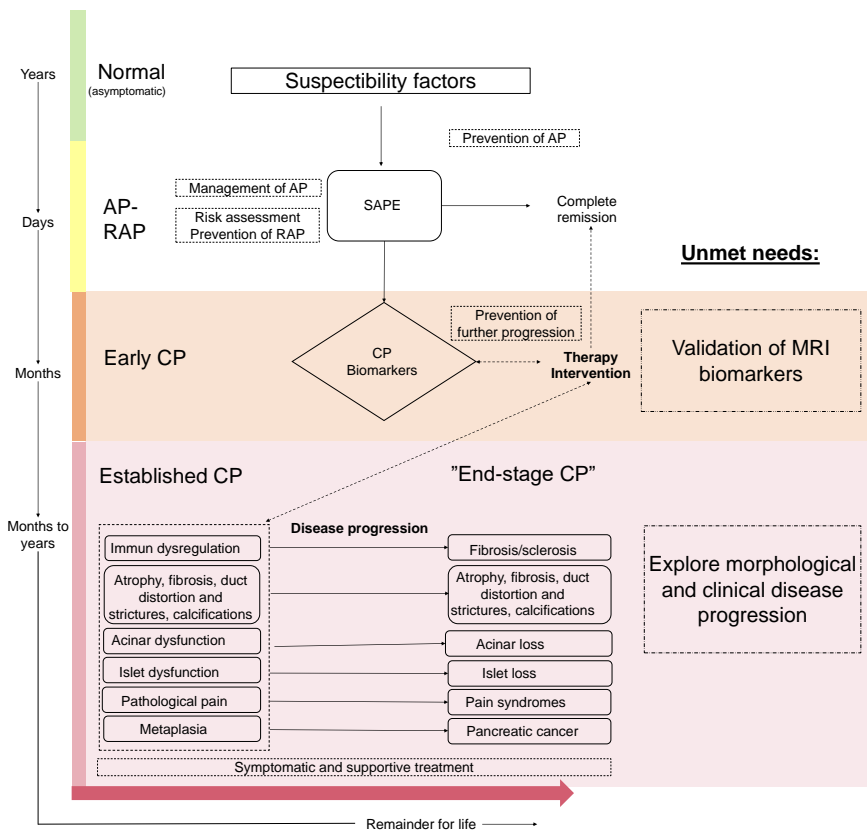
Years

Normal
(asymptomatic)

Suspectibility factors

Prevention of AP

Days

AP-RAP

Management of AP

Risk assessment
Prevention of RAP

SAPE

Complete remission

Unmet needs:

Months

Early CP

CP Biomarkers

Prevention of further progression

Therapy Intervention

Validation of MRI biomarkers

Months to years

Established CP

"End-stage CP"

Disease progression

Immun dysregulation

Fibrosis/sclerosis

Atrophy, fibrosis, duct distortion and strictures, calcifications

Atrophy, fibrosis, duct distortion and strictures, calcifications

Explore morphological and clinical disease progression

Acinar dysfunction

Acinar loss

Islet dysfunction

Islet loss

Pathological pain

Pain syndromes

Metaplasia

Pancreatic cancer

Symptomatic and supportive treatment

Remainder for life